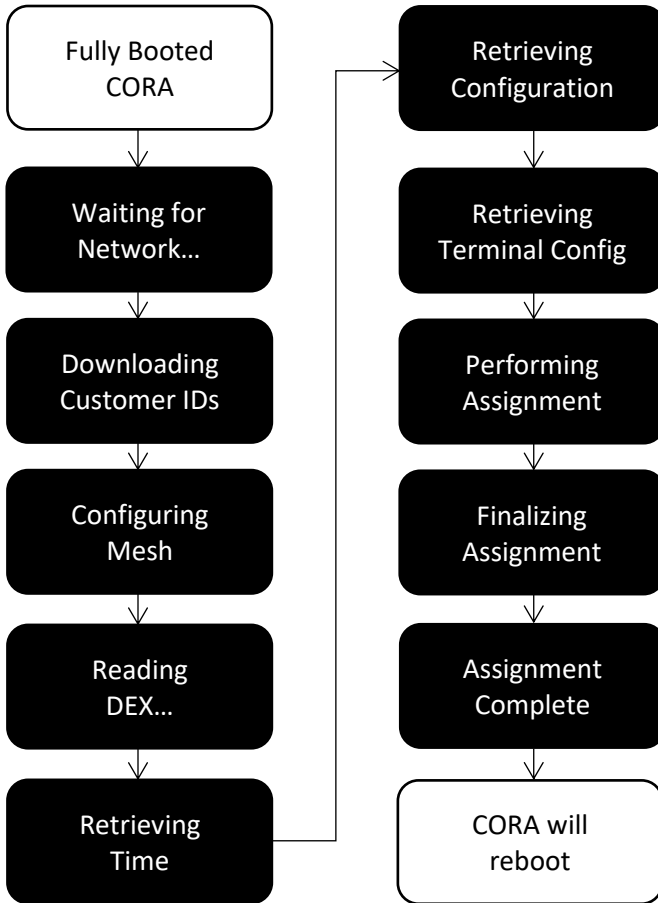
Fully Booted CORA

Waiting for Network…

Downloading Customer IDs

Configuring Mesh

Reading DEX…

Retrieving Time

Retrieving Configuration

Retrieving Terminal Config

Performing Assignment

Finalizing Assignment

Assignment Complete

CORA will reboot